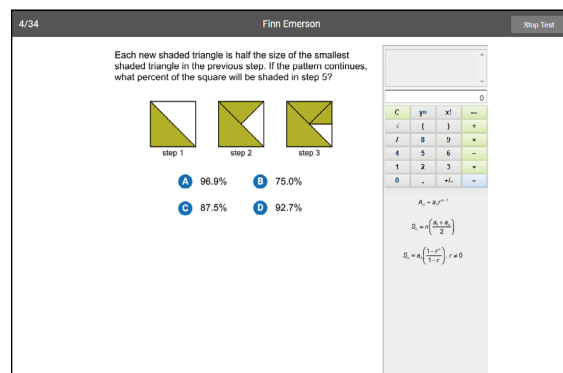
4/34

Finn Emerson

Stop Test

Each new shaded triangle is half the size of the smallest shaded triangle in the previous step. If the pattern continues, what percent of the square will be shaded in step 5?

step 1

step 2

step 3

A 96.9%

B 75.0%

C 87.5%

D 92.7%

0

| C | y^x | x! | ← |
|---|---|---|---|
| √ | ( | ) | ÷ |
| 7 | 8 | 9 | × |
| 4 | 5 | 6 | − |
| 1 | 2 | 3 | + |
| 0 | . | +/- | = |

$A_n = a_1 r^{n-1}$

$S_n = n\left(\frac{a_1 + a_n}{2}\right)$

$S_n = a_1\left(\frac{1-r^n}{1-r}\right), r \neq 0$